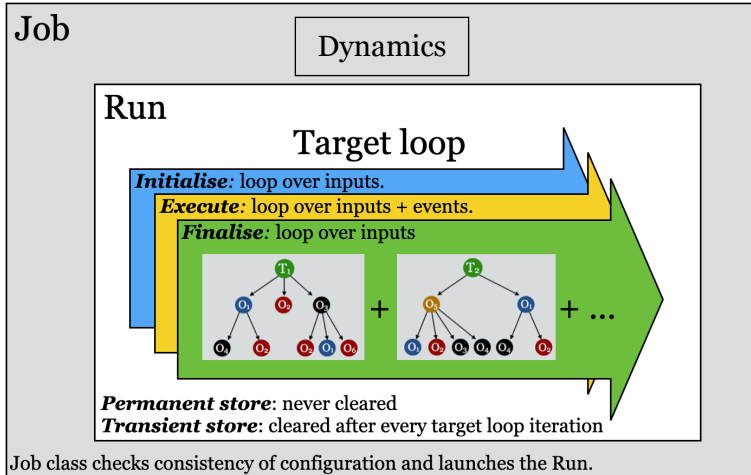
Job

Dynamics

Run

Target loop

*Initialise*: loop over inputs.

*Execute*: loop over inputs + events.

*Finalise*: loop over inputs

$T_1$

$O_1$ $O_2$ $O_3$

$O_4$ $O_2$ $O_2$ $O_5$ $O_6$

+

$T_2$

$O_5$ $O_1$

$O_1$ $O_2$ $O_3$ $O_4$ $O_4$ $O_2$

+ ...

*Permanent store*: never cleared

*Transient store*: cleared after every target loop iteration

Job class checks consistency of configuration and launches the Run.